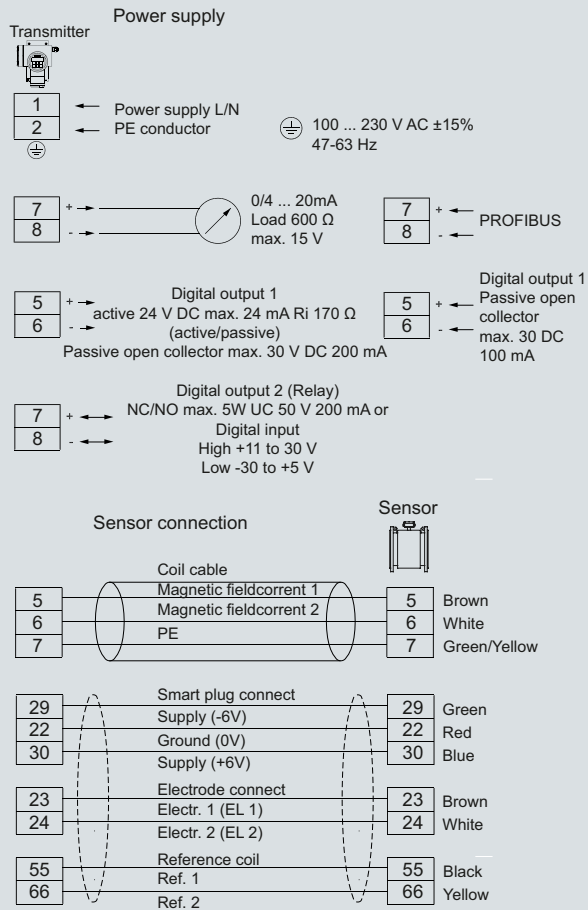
Power supply

Transmitter

1
2

Power supply L/N
PE conductor

100 ... 230 V AC ±15%
47-63 Hz

7 +
8 -

0/4 ... 20mA
Load 600 Ω
max. 15 V

7 +
8 -
PROFIBUS

5 +
6 -

Digital output 1
active 24 V DC max. 24 mA Ri 170 Ω
(active/passive)
Passive open collector max. 30 V DC 200 mA

5 +
6 -

Digital output 1
Passive open collector
max. 30 DC
100 mA

7 +
8 -

Digital output 2 (Relay)
NC/NO max. 5W UC 50 V 200 mA or
Digital input
High +11 to 30 V
Low -30 to +5 V

Sensor connection

Sensor

Coil cable

| 5 | Magnetic fieldcorrent 1 | 5 | Brown |
|---|---|---|---|
| 6 | Magnetic fieldcorrent 2 | 6 | White |
| 7 | PE | 7 | Green/Yellow |

Smart plug connect

| 29 | Supply (-6V) | 29 | Green |
|---|---|---|---|
| 22 | Ground (0V) | 22 | Red |
| 30 | Supply (+6V) | 30 | Blue |

Electrode connect

| 23 | Electr. 1 (EL 1) | 23 | Brown |
|---|---|---|---|
| 24 | Electr. 2 (EL 2) | 24 | White |

Reference coil

| 55 | Ref. 1 | 55 | Black |
|---|---|---|---|
| 66 | Ref. 2 | 66 | Yellow |